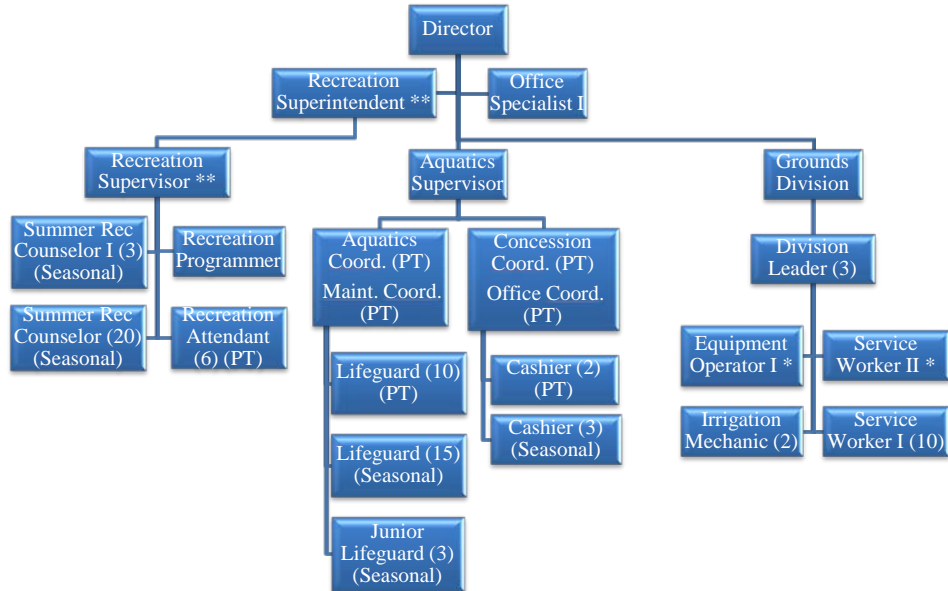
Director

Recreation Superintendent **

Office Specialist I

Recreation Supervisor **

Aquatics Supervisor

Grounds Division

Summer Rec Counselor I (3) (Seasonal)

Recreation Programmer

Summer Rec Counselor (20) (Seasonal)

Recreation Attendant (6) (PT)

Aquatics Coord. (PT) Maint. Coord. (PT)

Concession Coord. (PT) Office Coord. (PT)

Lifeguard (10) (PT)

Lifeguard (15) (Seasonal)

Junior Lifeguard (3) (Seasonal)

Cashier (2) (PT)

Cashier (3) (Seasonal)

Division Leader (3)

Equipment Operator I *

Service Worker II *

Irrigation Mechanic (2)

Service Worker I (10)